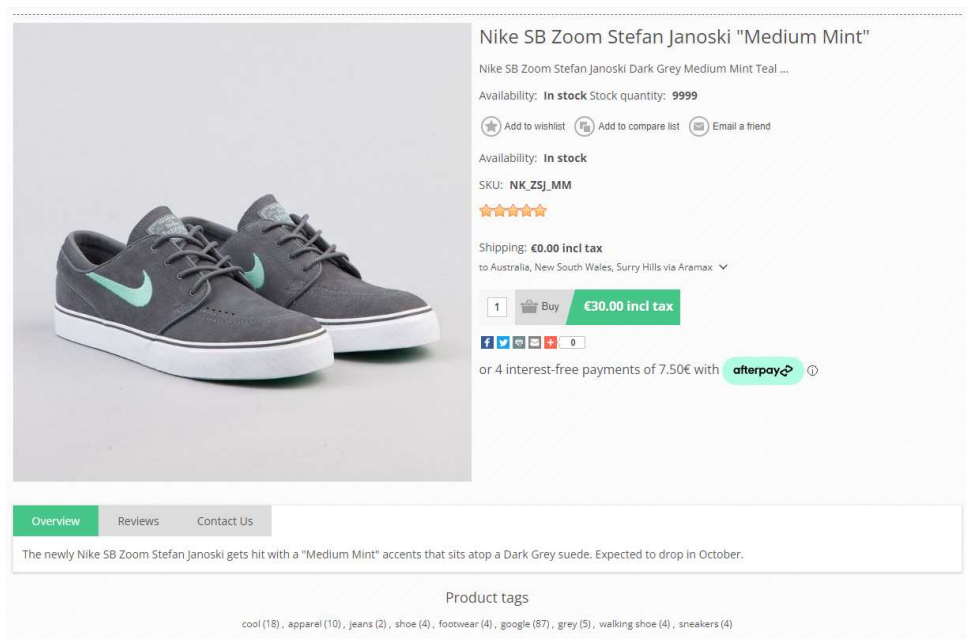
Nike SB Zoom Stefan Janoski "Medium Mint"

Nike SB Zoom Stefan Janoski Dark Grey Medium Mint Teal ...

Availability: **In stock** Stock quantity: **9999**

Add to wishlist Add to compare list Email a friend

Availability: **In stock**

SKU: **NK_ZSJ_MM**

Shipping: **€0.00 incl tax**
to Australia, New South Wales, Surry Hills via Aramax

1 Buy €30.00 incl tax

0

or 4 interest-free payments of 7.50€ with afterpay

Overview Reviews Contact Us

The newly Nike SB Zoom Stefan Janoski gets hit with a "Medium Mint" accents that sits atop a Dark Grey suede. Expected to drop in October.

Product tags

cool (18) , apparel (10) , jeans (2) , shoe (4) , footwear (4) , google (87) , grey (5) , walking shoe (4) , sneakers (4)